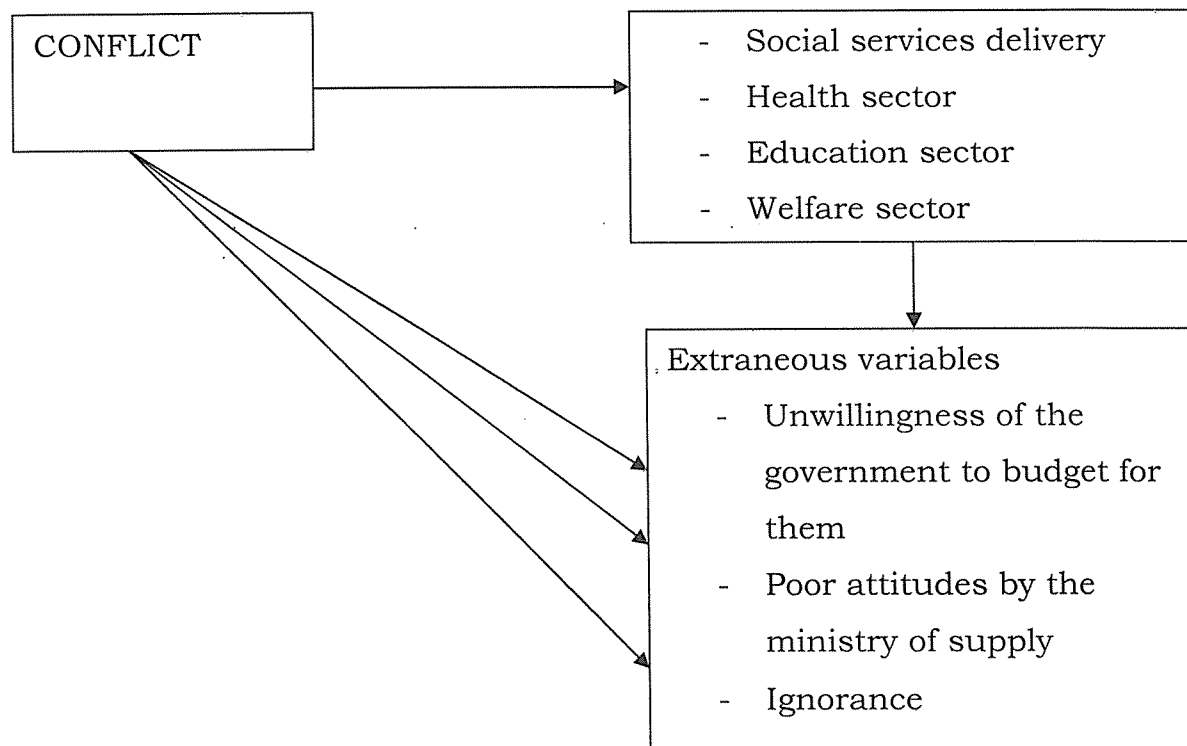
CONFLICT

- Social services delivery
- Health sector
- Education sector
- Welfare sector

Extraneous variables
- Unwillingness of the government to budget for them
- Poor attitudes by the ministry of supply
- Ignorance